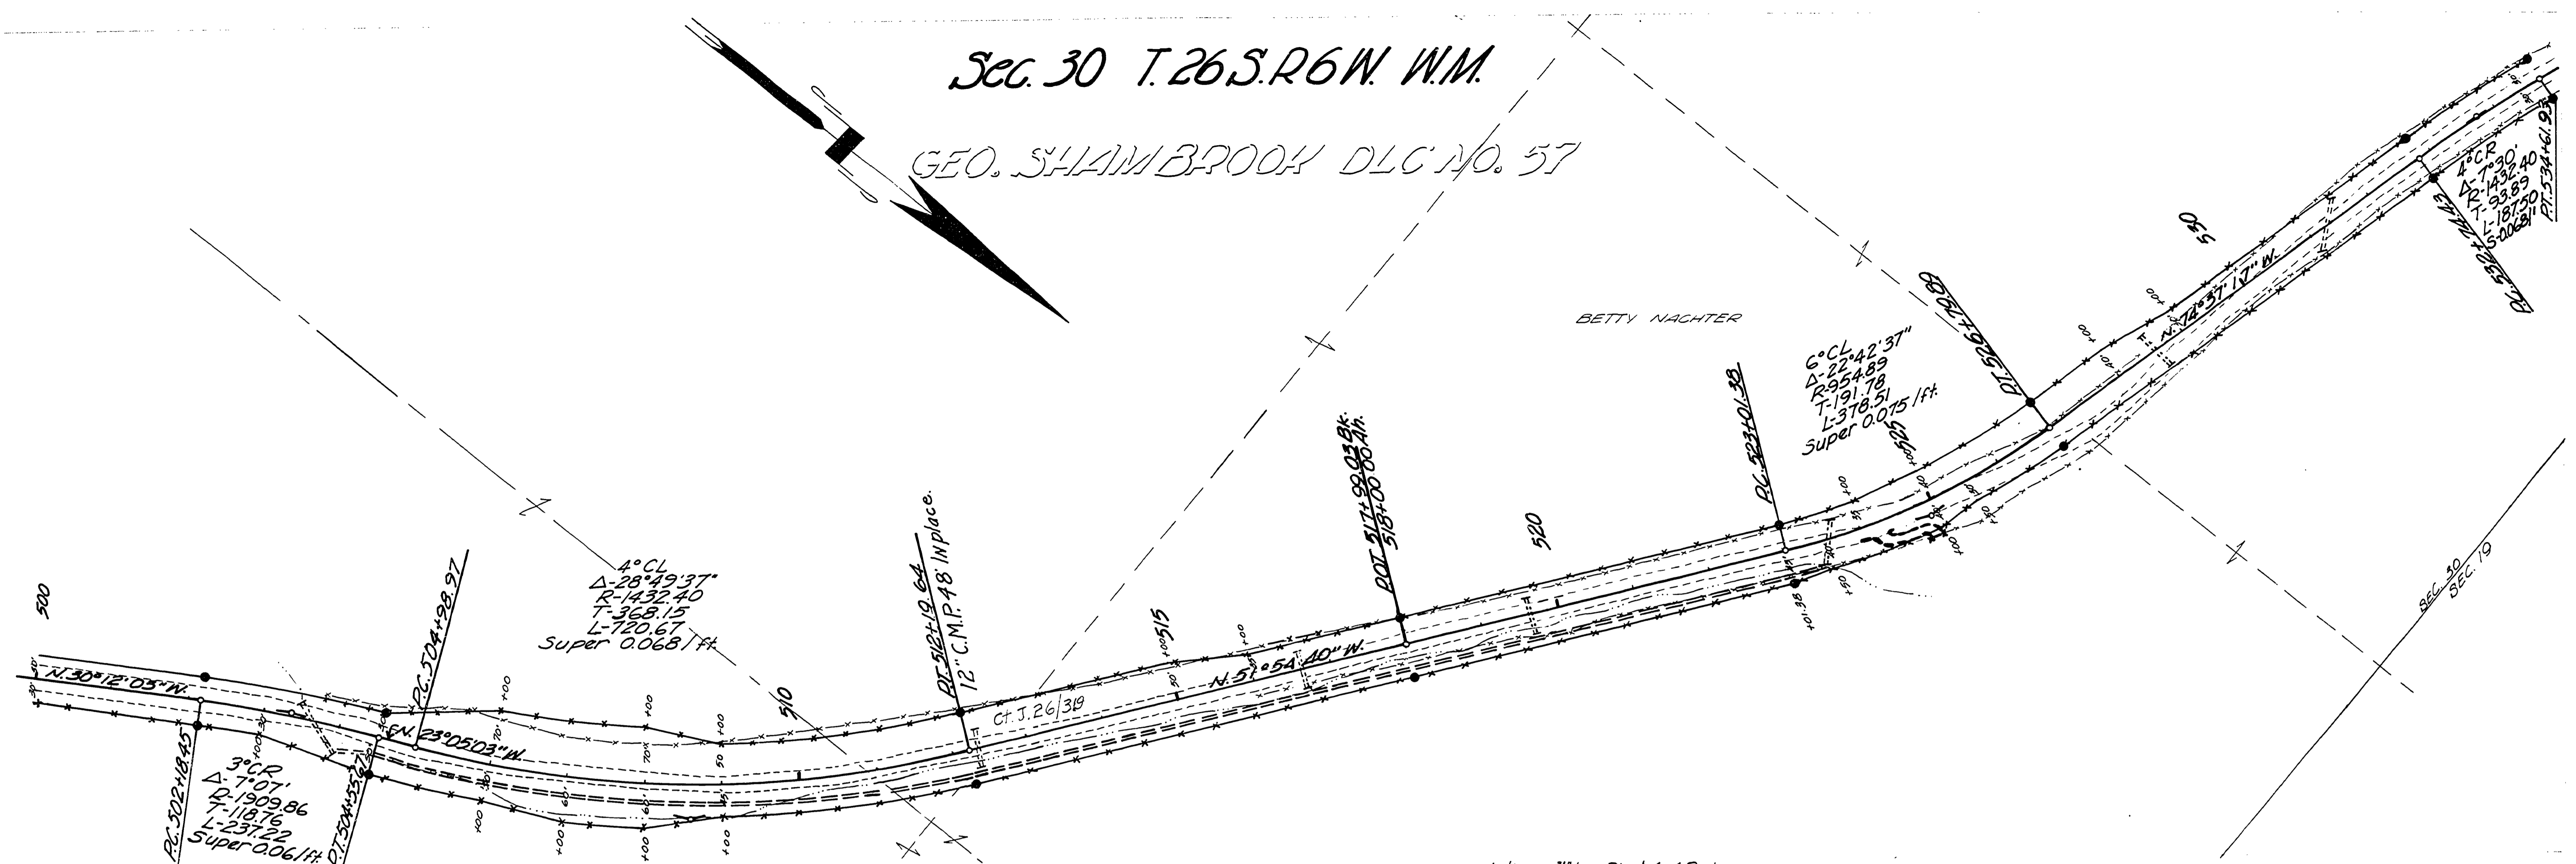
Sec. 30 T. 26 S. R 6 W. W.M.

GEO. SHAMBROOK DLC NO. 57

BETTY NACHTER

500

N. 30°12'03" W.

P.C. 502+18.45

3°C.R.
Δ-7°07'
R-1909.86
T-118.76
L-237.22
Super 0.06/ft.

P.T. 504+55.67

P.C. 504+98.97

N. 23°05'03" W.

4°C.L.
Δ-28°49'37"
R-1432.40
T-368.15
L-720.67
Super 0.068/ft.

510

P.T. 512+19.64
12" C.M.P. 48' Inplace.

Ct. J. 26/319

515

N. 51°54'40" W.

P.O.T. 517+99.03 Bk.
518+00.00 Ah.

520

P.C. 523+01.38

6°C.L.
Δ-22°42'37"
R-954.89
T-191.78
L-378.51
Super 0.075/ft.

525

P.T. 526+79.89

N. 74°37'17" W.

530

P.C. 532+74.43

4°C.R.
Δ-7°30'
R-1432.40
T-93.89
L-187.50
S-0.068/ft.

P.T. 534+61.93

SEC. 30
SEC. 19